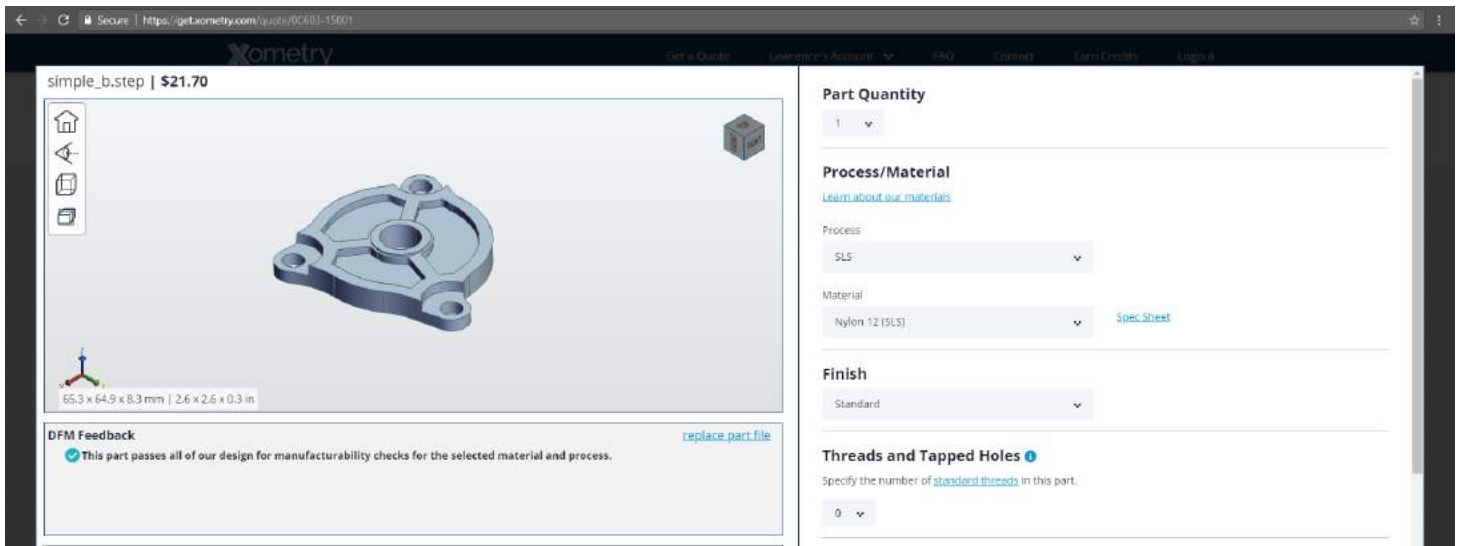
Secure | https://get.xometry.com/quote/0C603-15001

Xometry

Get a Quote  Lawrence's Account  FAQ  Contact  Earn Credits  Logout

simple_b.step | $21.70

65.3 x 64.9 x 8.3 mm | 2.6 x 2.6 x 0.3 in

DFM Feedback

replace part file

This part passes all of our design for manufacturability checks for the selected material and process.

Part Quantity

1

Process/Material

Learn about our materials

Process

SLS

Material

Nylon 12 (SLS)

Spec Sheet

Finish

Standard

Threads and Tapped Holes

Specify the number of standard threads in this part.

0